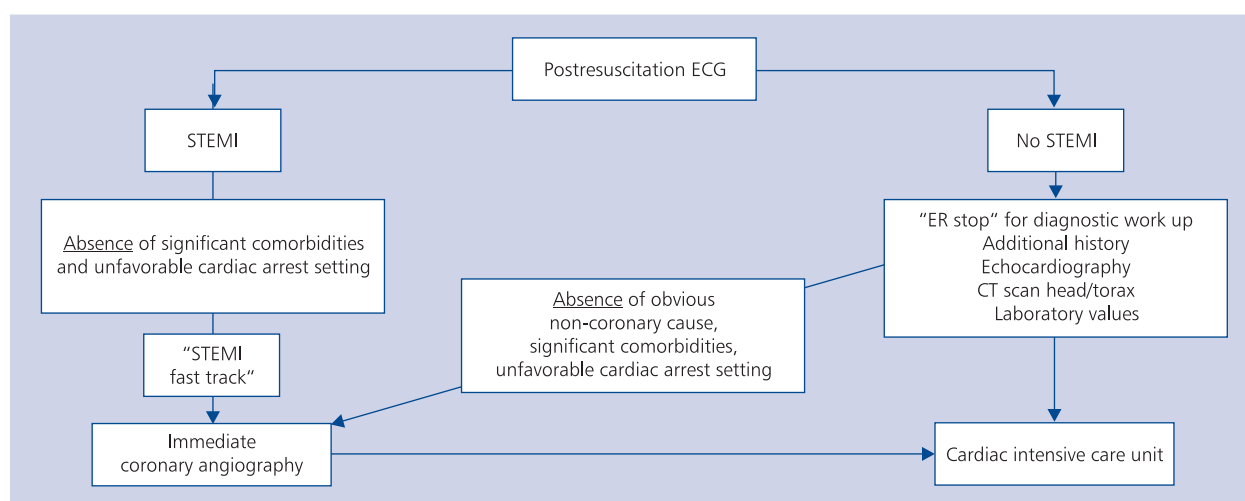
Postresuscitation ECG

STEMI

No STEMI

Absence of significant comorbidities and unfavorable cardiac arrest setting

“ER stop“ for diagnostic work up
Additional history
Echocardiography
CT scan head/torax
Laboratory values

Absence of obvious non-coronary cause, significant comorbidities, unfavorable cardiac arrest setting

“STEMI fast track”

Immediate coronary angiography

Cardiac intensive care unit